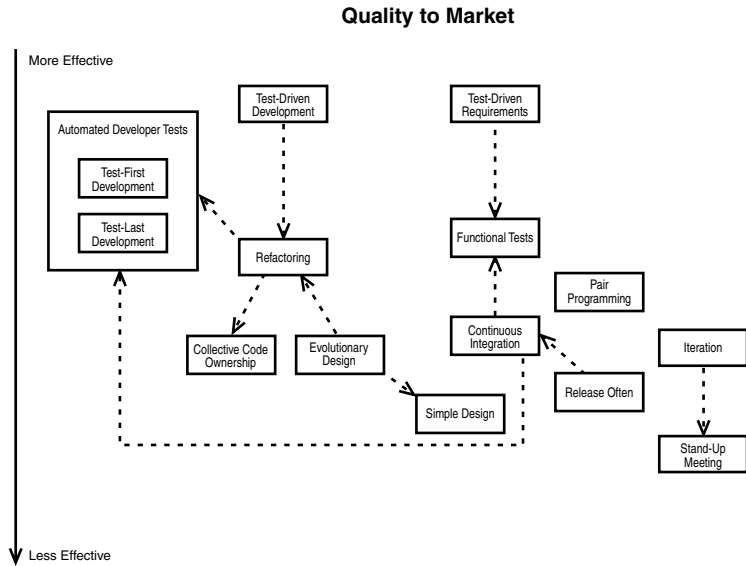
Quality to Market

More Effective

Automated Developer Tests

Test-First Development

Test-Last Development

Test-Driven Development

Refactoring

Collective Code Ownership

Evolutionary Design

Simple Design

Test-Driven Requirements

Functional Tests

Pair Programming

Continuous Integration

Release Often

Iteration

Stand-Up Meeting

Less Effective